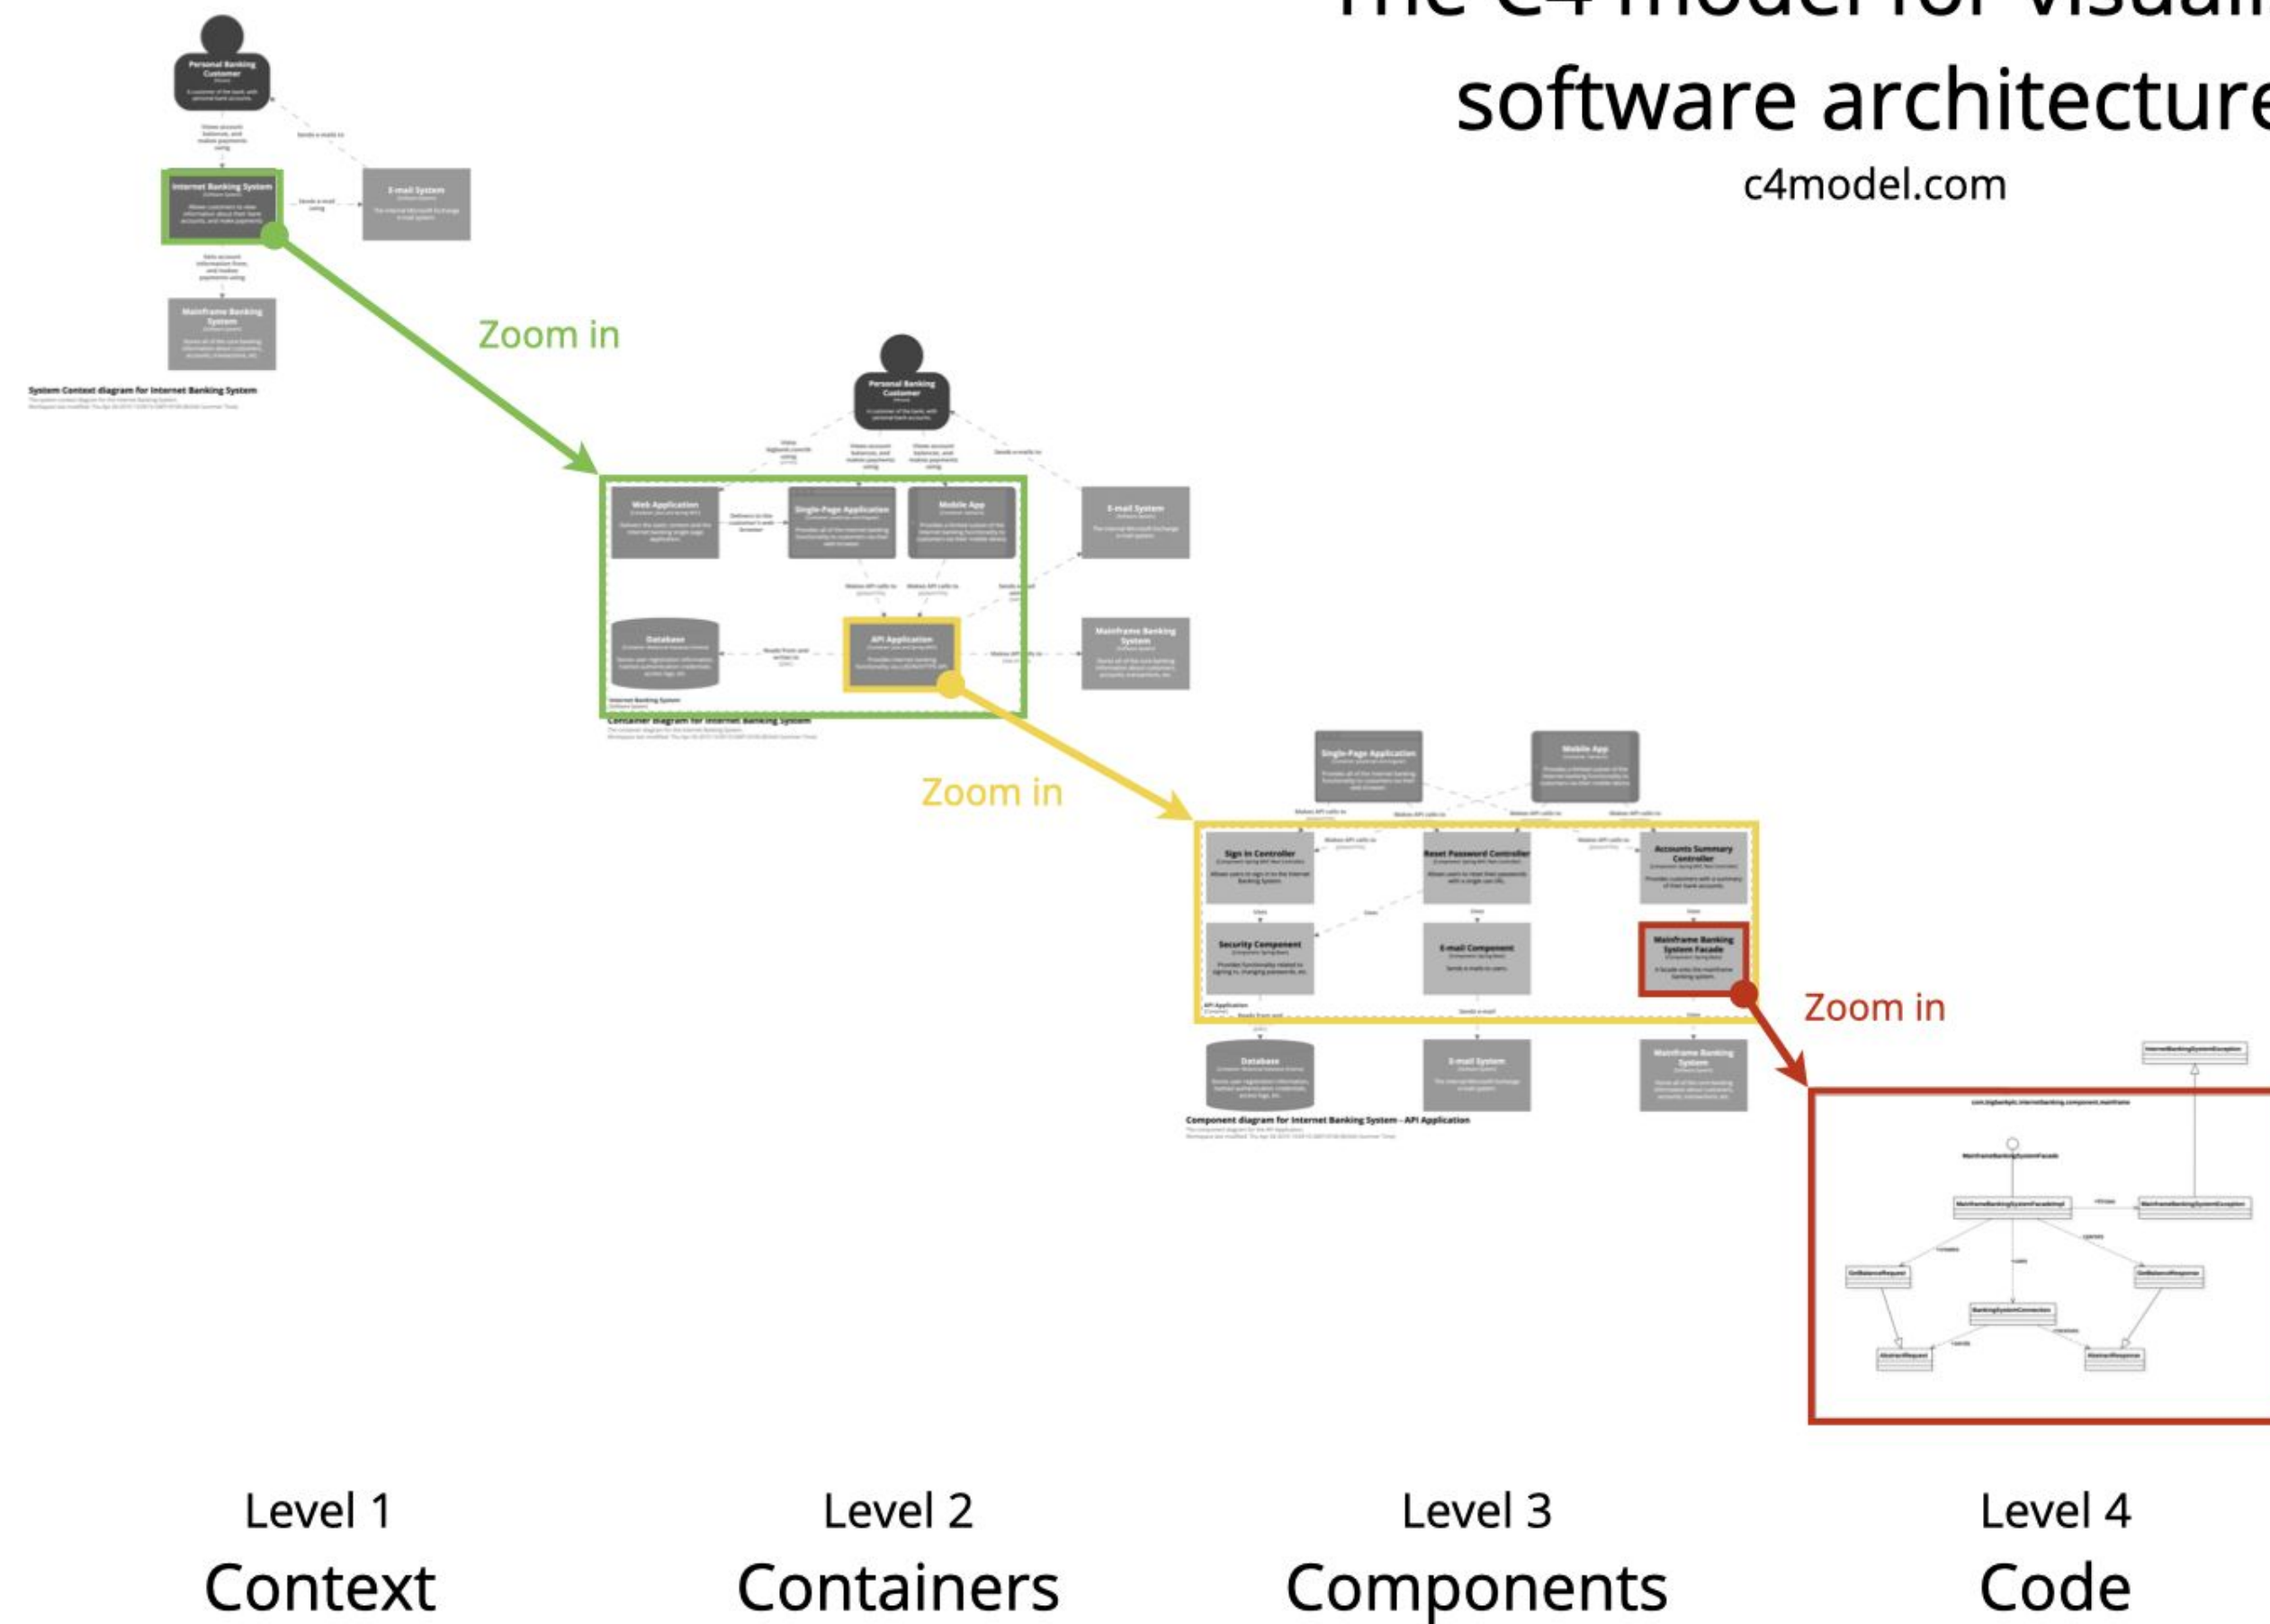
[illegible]
software architecture
c4model.com

Personal Banking Customer

Internet Banking System

E-mail System

Mainframe Banking System

System Context diagram for Internet Banking System

Zoom in

Personal Banking Customer

Web Application

Single-Page Application

Mobile App

E-mail System

Database

API Application

Mainframe Banking System

Container diagram for Internet Banking System

Zoom in

Single-Page Application

Mobile App

Sign In Controller

Reset Password Controller

Accounts Summary Controller

Security Component

E-mail Component

Mainframe Banking System Facade

Database

E-mail System

Mainframe Banking System

Component diagram for Internet Banking System - API Application

Zoom in

Level 1
Context

Level 2
Containers

Level 3
Components

Level 4
Code